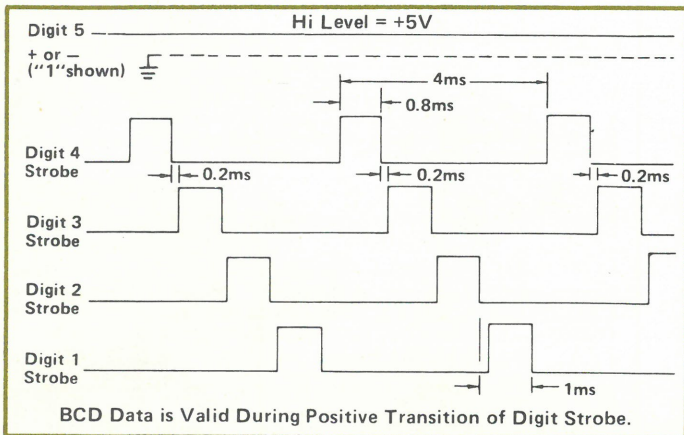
Digit 5

Hi Level = +5V

+ or –
("1"shown)

4ms

0.8ms

Digit 4
Strobe

0.2ms

0.2ms

0.2ms

Digit 3
Strobe

Digit 2
Strobe

Digit 1
Strobe

1ms

BCD Data is Valid During Positive Transition of Digit Strobe.